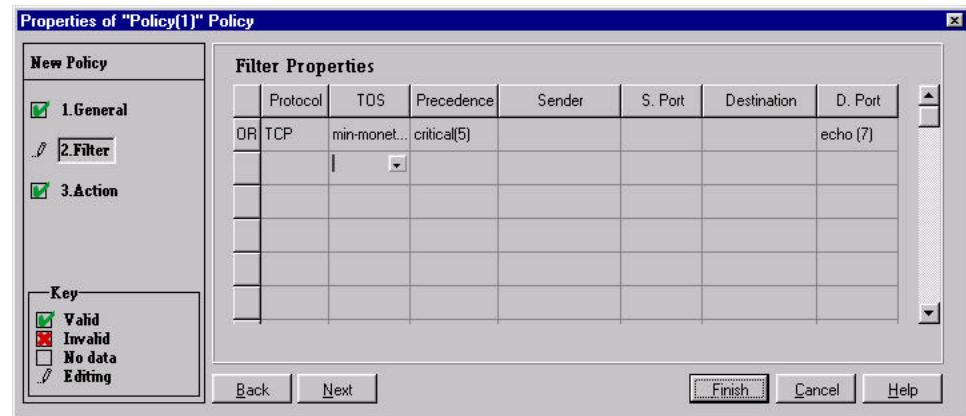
Properties of "Policy(1)" Policy

New Policy

1.General

2.Filter

3.Action

Key
Valid
Invalid
No data
Editing

Filter Properties

| | Protocol | TOS | Precedence | Sender | S. Port | Destination | D. Port |
|---|---|---|---|---|---|---|---|
| OR | TCP | min-monet... | critical(5) | | | | echo (7) |
| | | | | | | | |
| | | | | | | | |
| | | | | | | | |
| | | | | | | | |
| | | | | | | | |

Back Next Finish Cancel Help